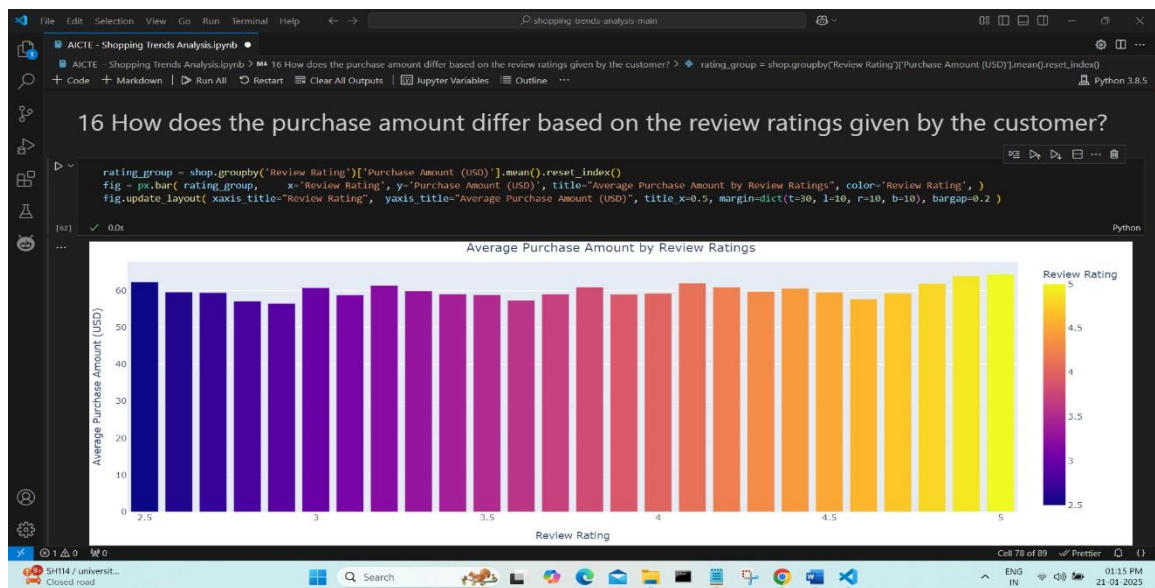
File Edit Selection View Go Run Terminal Help ← → shopping-trends-analysis-main

AICTE - Shopping Trends Analysis.ipynb ●

AICTE - Shopping Trends Analysis.ipynb > M↓ 16 How does the purchase amount differ based on the review ratings given by the customer? > rating_group = shop.groupby('Review Rating')['Purchase Amount (USD)'].mean().reset_index()

+ Code + Markdown | Run All Restart Clear All Outputs | Jupyter Variables Outline ··· Python 3.8.5

16 How does the purchase amount differ based on the review ratings given by the customer?

rating_group = shop.groupby('Review Rating')['Purchase Amount (USD)'].mean().reset_index()
fig = px.bar( rating_group, x='Review Rating', y='Purchase Amount (USD)', title="Average Purchase Amount by Review Ratings", color='Review Rating', )
fig.update_layout( xaxis_title="Review Rating", yaxis_title="Average Purchase Amount (USD)", title_x=0.5, margin=dict(t=30, l=10, r=10, b=10), bargap=0.2 )

[62] ✓ 0.0s Python

Average Purchase Amount by Review Ratings

Average Purchase Amount (USD)

0 10 20 30 40 50 60

2.5 3 3.5 4 4.5 5

Review Rating

Review Rating
5
4.5
4
3.5
3
2.5

⊗ 1 ⚠ 0 ⑂ 0 Cell 78 of 89 Prettier

SH114 / universit... Closed road Search ENG IN 01:15 PM 21-01-2025